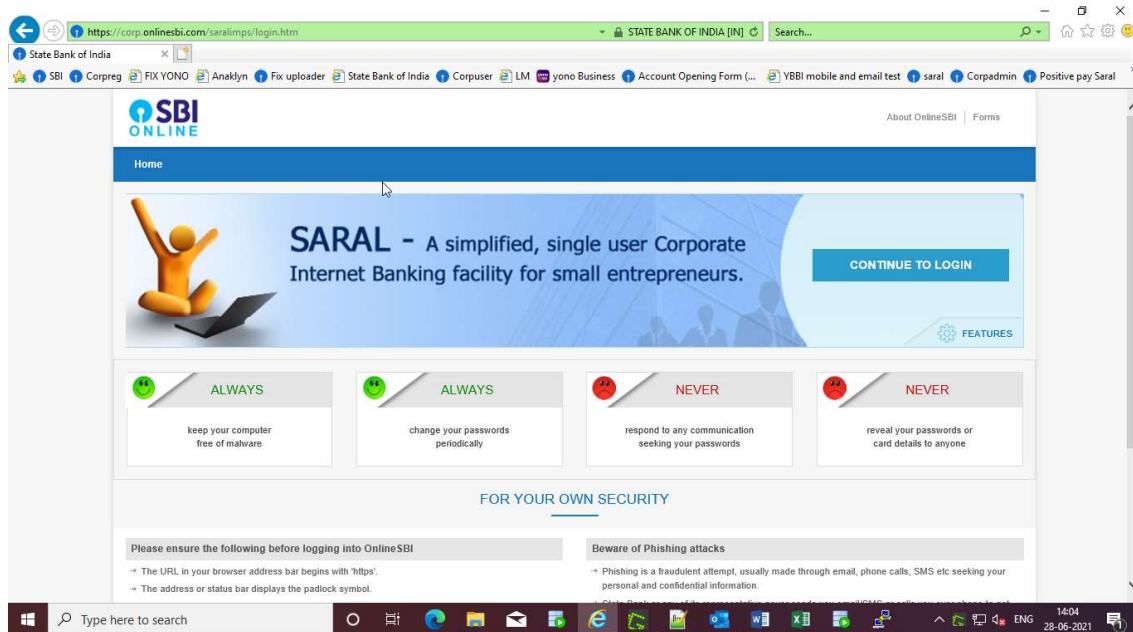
https://corp.onlinesbi.com/saralimps/login.htm

STATE BANK OF INDIA [IN]

Search...

State Bank of India

SBI Corpreg FIX YONO Anaklyn Fix uploader State Bank of India Corpuser LM yono Business Account Opening Form (... YBBI mobile and email test saral Corpadmin Positive pay Saral

SBI ONLINE

About OnlineSBI | Forms

Home

SARAL - A simplified, single user Corporate Internet Banking facility for small entrepreneurs.

CONTINUE TO LOGIN

FEATURES

ALWAYS

keep your computer free of malware

ALWAYS

change your passwords periodically

NEVER

respond to any communication seeking your passwords

NEVER

reveal your passwords or card details to anyone

FOR YOUR OWN SECURITY

Please ensure the following before logging into OnlineSBI

→ The URL in your browser address bar begins with 'https'.

→ The address or status bar displays the padlock symbol.

Beware of Phishing attacks

→ Phishing is a fraudulent attempt, usually made through email, phone calls, SMS etc seeking your personal and confidential information.

→ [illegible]

Type here to search

ENG

14:04

28-06-2021